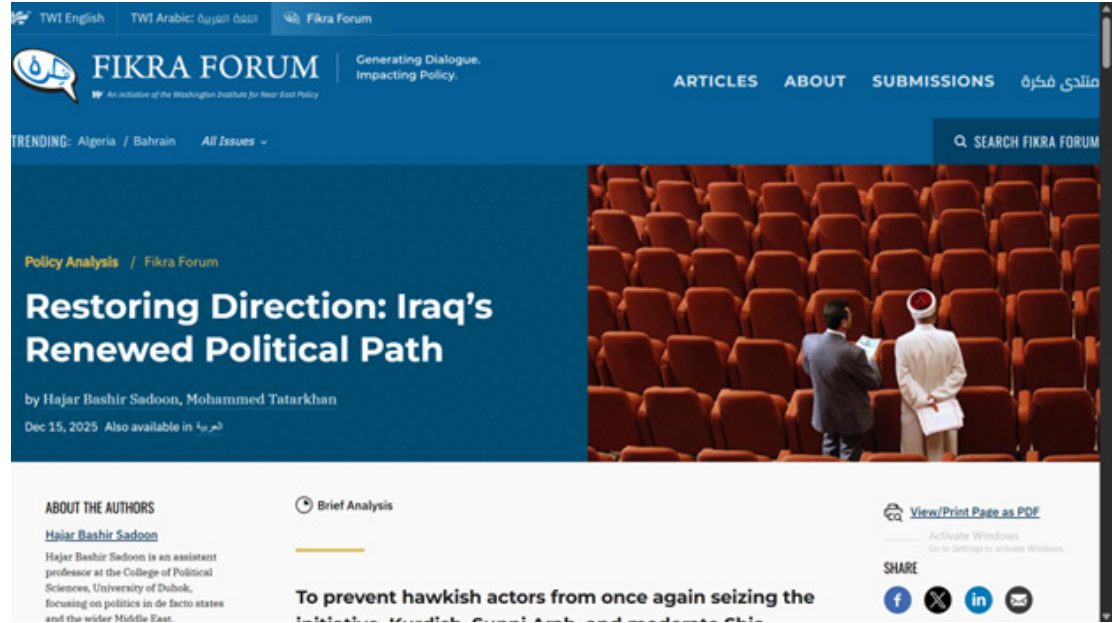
TWI English TWI Arabic: اللغة العربية Fikra Forum

FIKRA FORUM

An initiative of the Washington Institute for Near East Policy

Generating Dialogue. Impacting Policy.

ARTICLES ABOUT SUBMISSIONS منتدى فكرة

TRENDING: Algeria / Bahrain All Issues

SEARCH FIKRA FORUM

Policy Analysis / Fikra Forum

Restoring Direction: Iraq's Renewed Political Path

by Hajar Bashir Sadoon, Mohammed Tatarkhan

Dec 15, 2025 Also available in العربية

ABOUT THE AUTHORS

Hajar Bashir Sadoon

Hajar Bashir Sadoon is an assistant professor at the College of Political Sciences, University of Duhok, focusing on politics in de facto states and the wider Middle East.

Brief Analysis

View/Print Page as PDF

Activate Windows
Go to Settings to activate Windows.

SHARE

To prevent hawkish actors from once again seizing the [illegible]